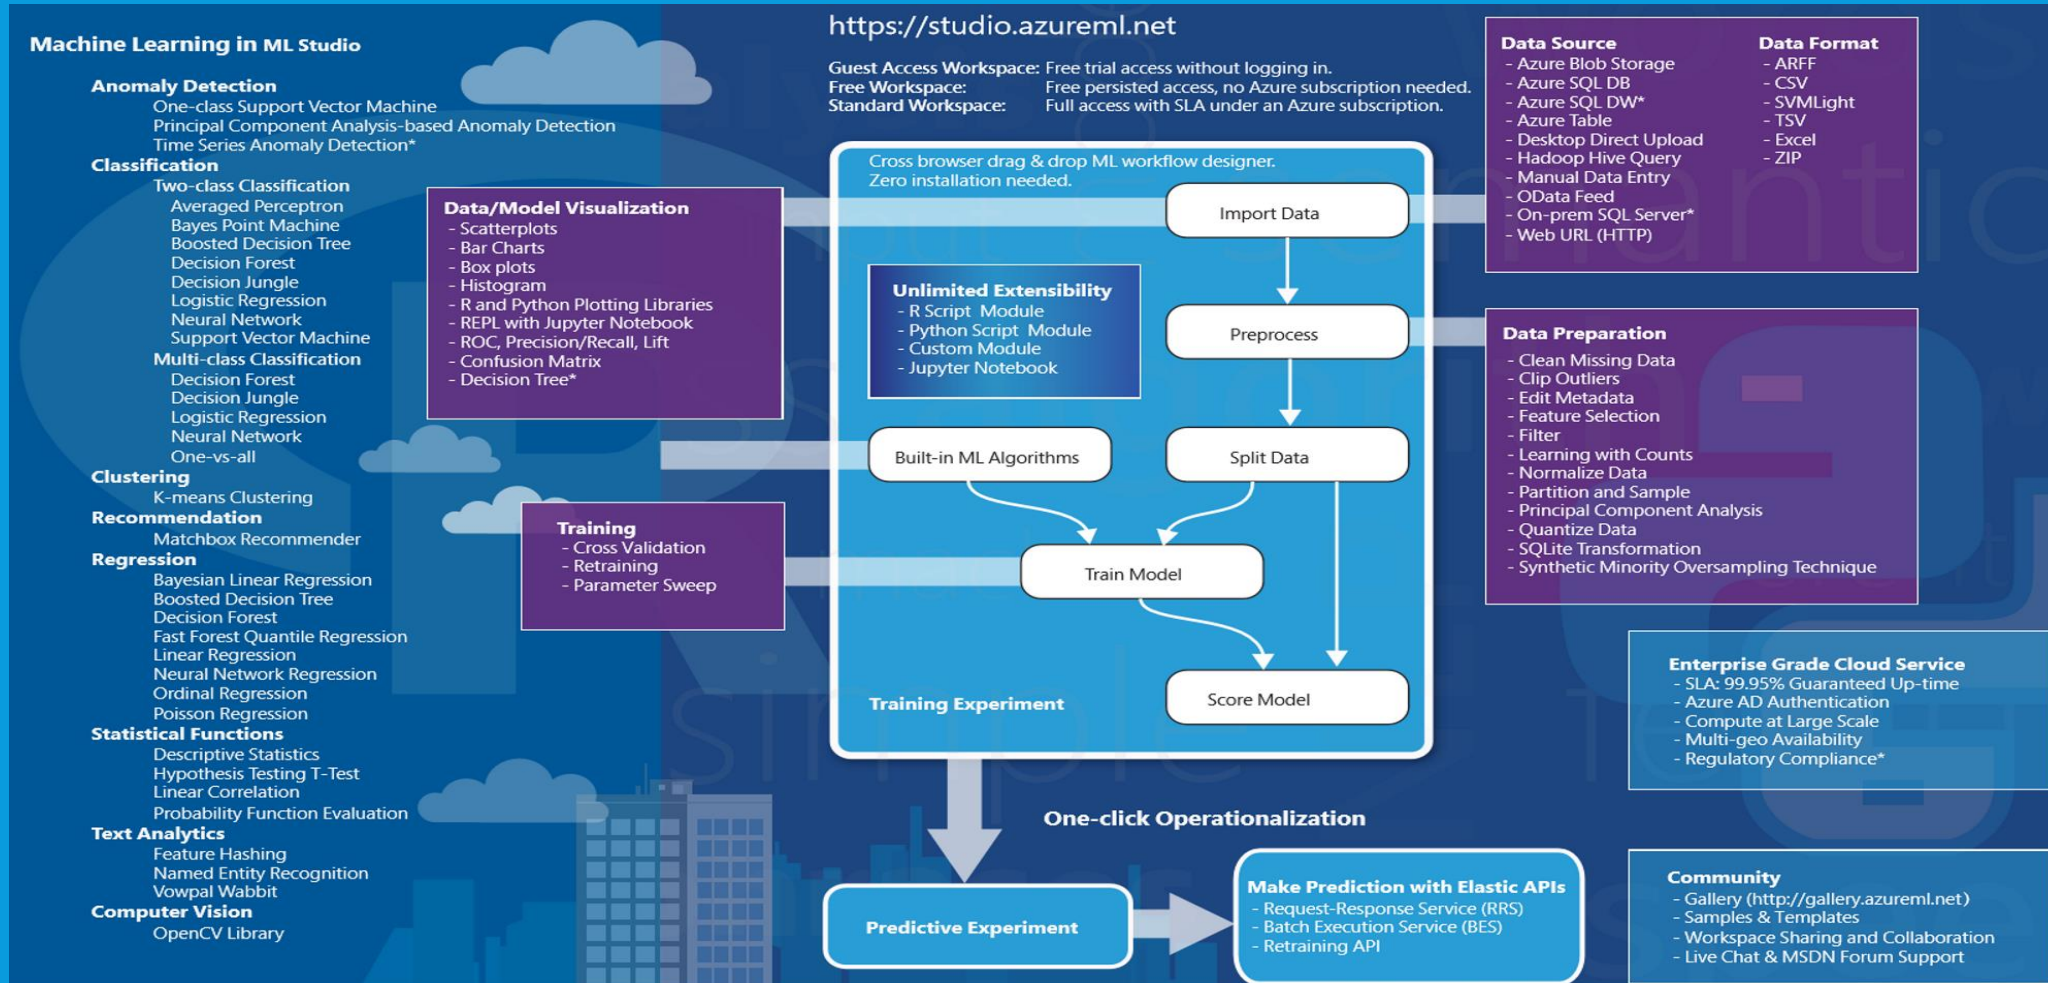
Machine Learning in ML Studio

Anomaly Detection
One-class Support Vector Machine
Principal Component Analysis-based Anomaly Detection
Time Series Anomaly Detection*
Classification
Two-class Classification
Averaged Perceptron
Bayes Point Machine
Boosted Decision Tree
Decision Forest
Decision Jungle
Logistic Regression
Neural Network
Support Vector Machine
Multi-class Classification
Decision Forest
Decision Jungle
Logistic Regression
Neural Network
One-vs-all
Clustering
K-means Clustering
Recommendation
Matchbox Recommender
Regression
Bayesian Linear Regression
Boosted Decision Tree
Decision Forest
Fast Forest Quantile Regression
Linear Regression
Neural Network Regression
Ordinal Regression
Poisson Regression
Statistical Functions
Descriptive Statistics
Hypothesis Testing T-Test
Linear Correlation
Probability Function Evaluation
Text Analytics
Feature Hashing
Named Entity Recognition
Vowpal Wabbit
Computer Vision
OpenCV Library

https://studio.azureml.net

Guest Access Workspace: Free trial access without logging in.
Free Workspace: Free persisted access, no Azure subscription needed.
Standard Workspace: Full access with SLA under an Azure subscription.

Data/Model Visualization
- Scatterplots
- Bar Charts
- Box plots
- Histogram
- R and Python Plotting Libraries
- REPL with Jupyter Notebook
- ROC, Precision/Recall, Lift
- Confusion Matrix
- Decision Tree*

Cross browser drag & drop ML workflow designer.
Zero installation needed.

Import Data

Unlimited Extensibility
- R Script Module
- Python Script Module
- Custom Module
- Jupyter Notebook

Preprocess

Built-in ML Algorithms

Split Data

Training
- Cross Validation
- Retraining
- Parameter Sweep

Train Model

Score Model

Training Experiment

Data Source
- Azure Blob Storage
- Azure SQL DB
- Azure SQL DW*
- Azure Table
- Desktop Direct Upload
- Hadoop Hive Query
- Manual Data Entry
- OData Feed
- On-prem SQL Server*
- Web URL (HTTP)

Data Format
- ARFF
- CSV
- SVMLight
- TSV
- Excel
- ZIP

Data Preparation
- Clean Missing Data
- Clip Outliers
- Edit Metadata
- Feature Selection
- Filter
- Learning with Counts
- Normalize Data
- Partition and Sample
- Principal Component Analysis
- Quantize Data
- SQLite Transformation
- Synthetic Minority Oversampling Technique

Enterprise Grade Cloud Service
- SLA: 99.95% Guaranteed Up-time
- Azure AD Authentication
- Compute at Large Scale
- Multi-geo Availability
- Regulatory Compliance*

One-click Operationalization

Predictive Experiment

Make Prediction with Elastic APIs
- Request-Response Service (RRS)
- Batch Execution Service (BES)
- Retraining API

Community
- Gallery (http://gallery.azureml.net)
- Samples & Templates
- Workspace Sharing and Collaboration
- Live Chat & MSDN Forum Support